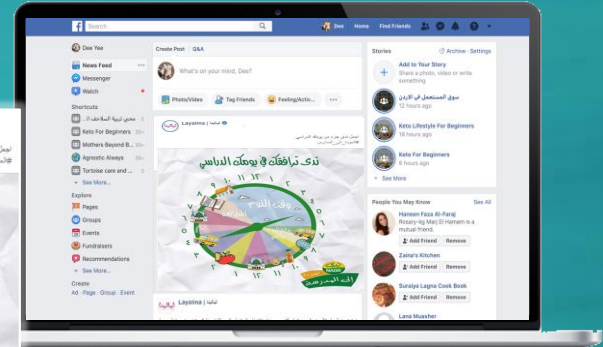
Search

Dee Home Find Friends

Dee Yee
News Feed
Messenger
Watch

Shortcuts
محبي تربية السلاحف ال...
Keto For Beginners
Mothers Beyond B...
Agnostic Always
Tortoise care and ...
See More...

Explore
Pages
Groups
Events
Fundraisers
Recommendations
See More...

Create
Ad · Page · Group · Event

Create Post | Q&A
What's on your mind, Dee?
Photo/Video
Tag Friends
Feeling/Activ...

Layalina

ندى ترافقك في يومك الدراسي
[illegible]

Layalina

Stories
Archive · Settings
Add to Your Story
Share a photo, video or write something
سوق المستعمل في الاردن
12 hours ago
Keto Lifestyle For Beginners
18 hours ago
Keto For Beginners
6 hours ago
See More

People You May Know
See All
Haneen Faza Al-Faraj
Rosary-kg Mai El Hanan is a mutual friend.
Add Friend Remove
Zaina's Kitchen
Add Friend Remove
Suraiya Lagna Cook Book
Add Friend Remove
Lana Muasher